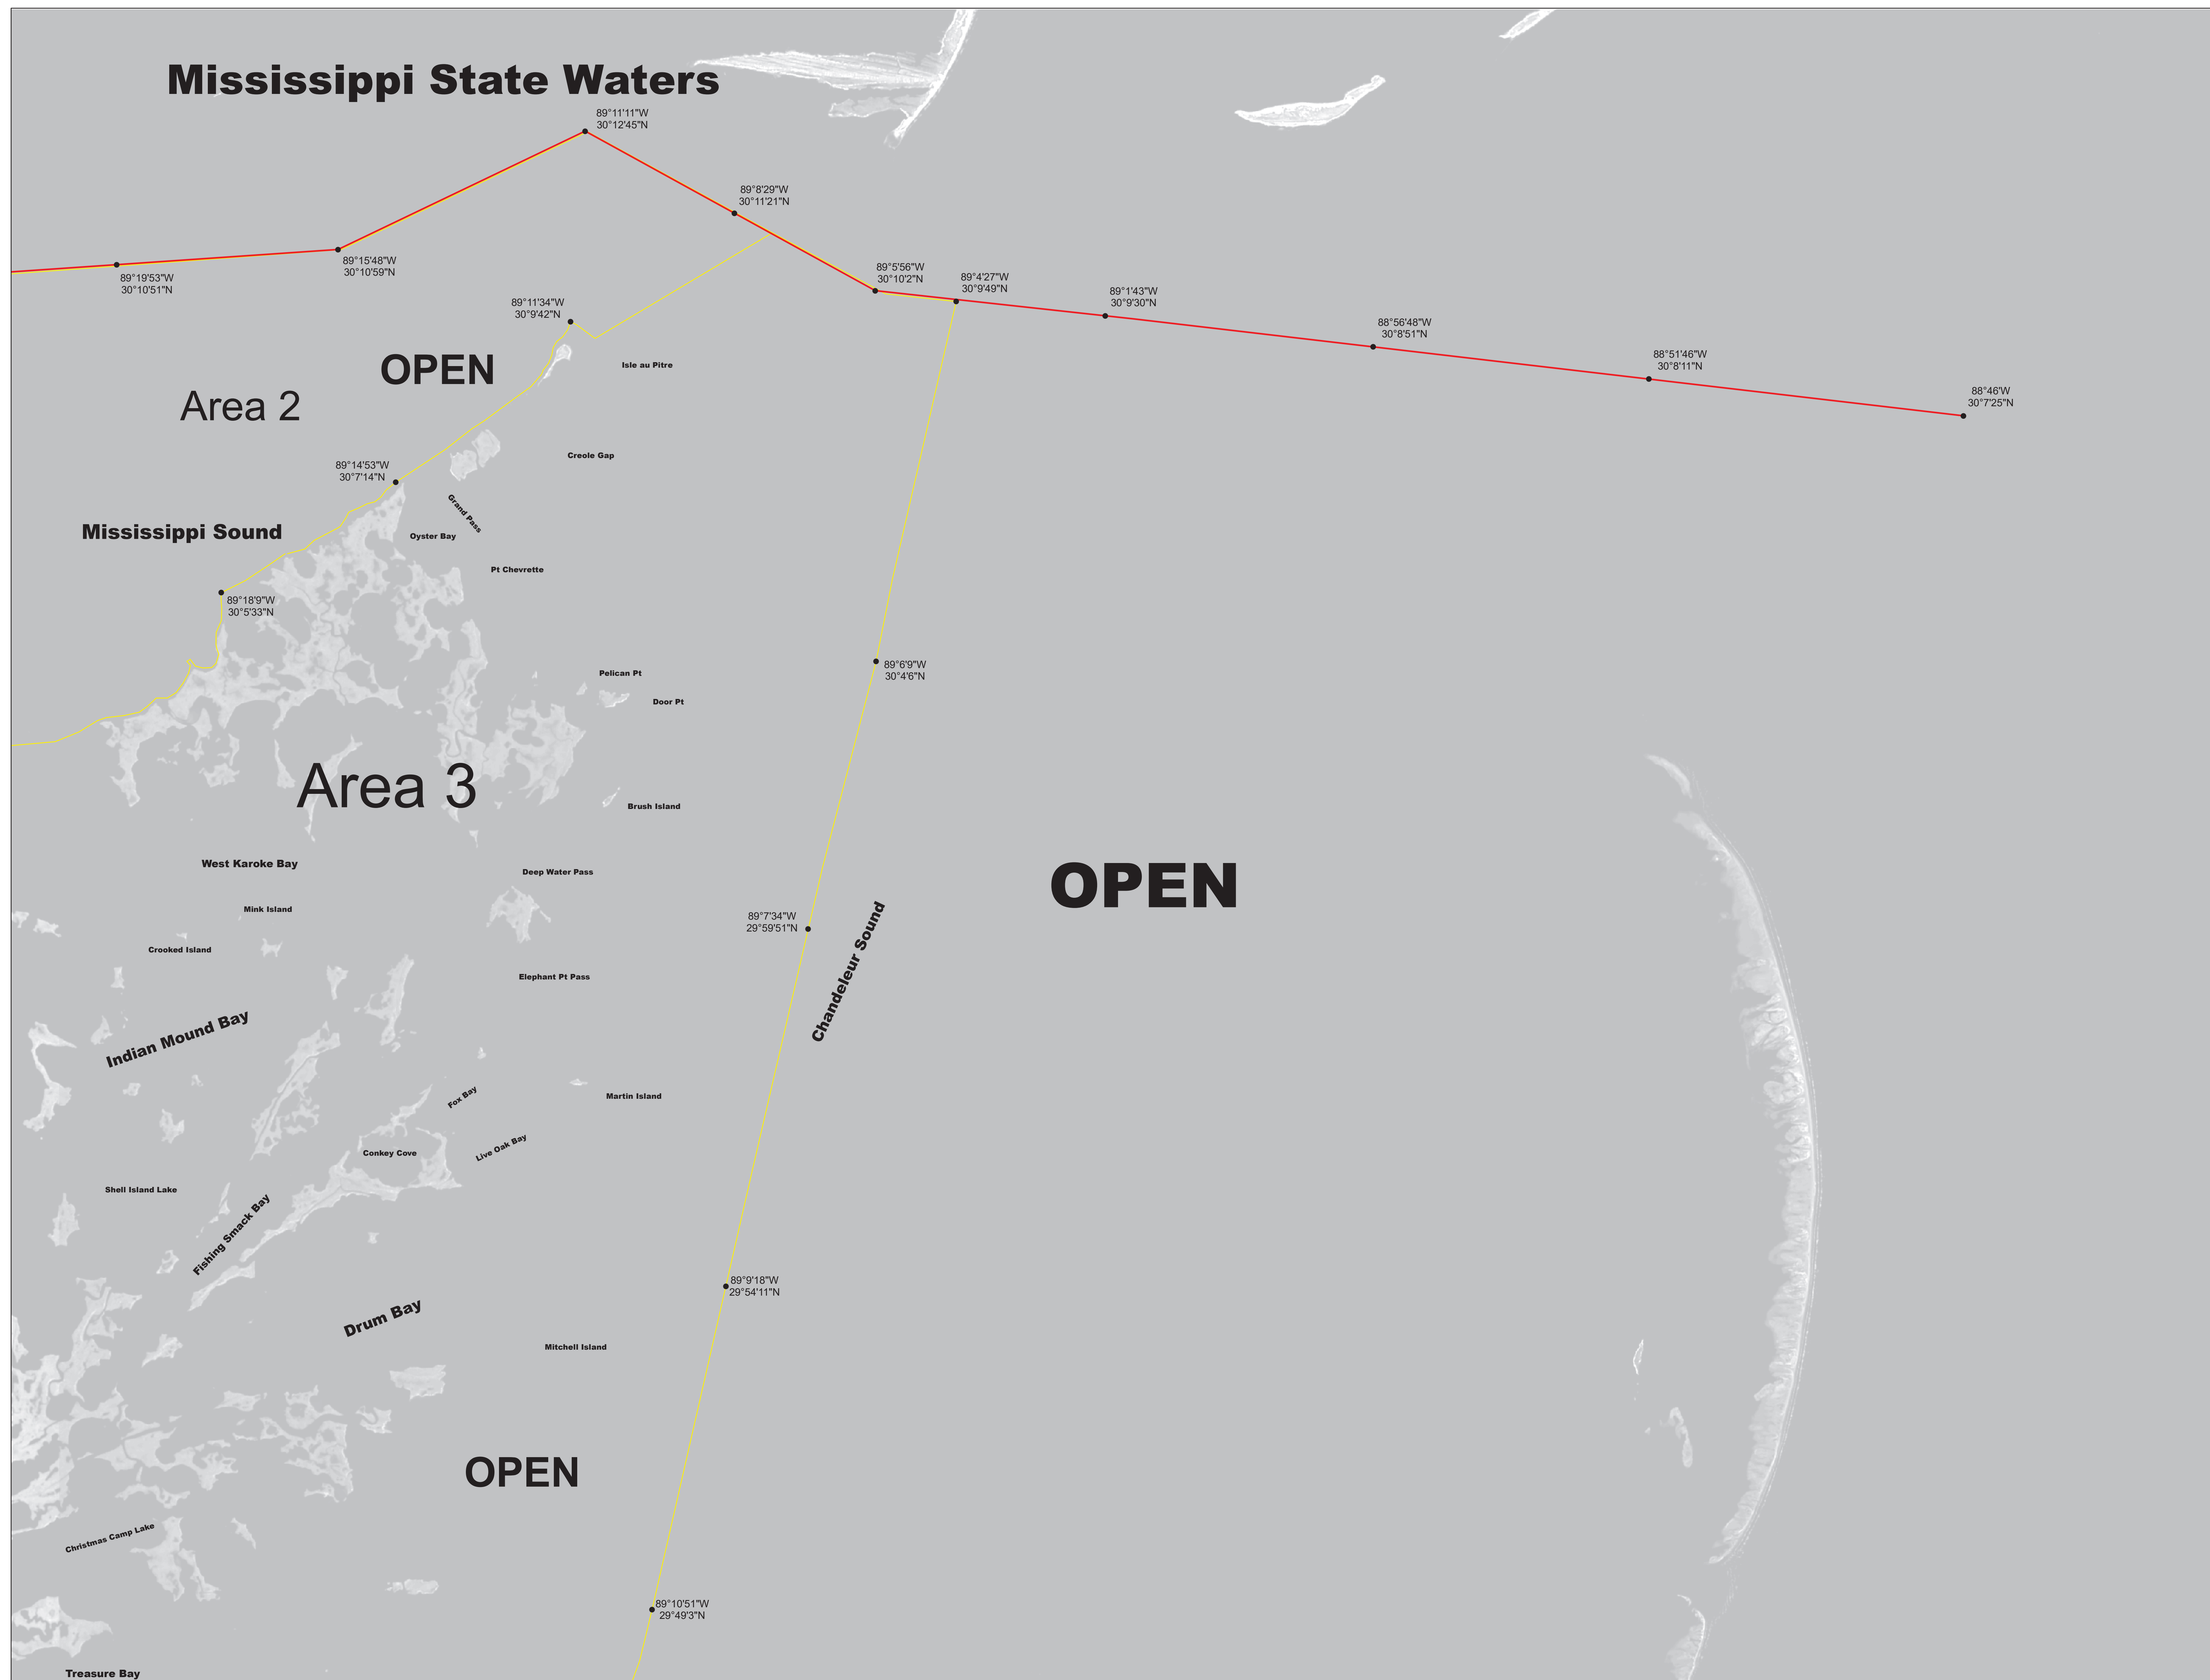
Mississippi State Waters

89°11'11"W
30°12'45"N

89°8'29"W
30°11'21"N

89°19'53"W
30°10'51"N

89°15'48"W
30°10'59"N

89°5'56"W
30°10'2"N

89°4'27"W
30°9'49"N

89°1'43"W
30°9'30"N

88°56'48"W
30°8'51"N

88°51'46"W
30°8'11"N

88°46'W
30°7'25"N

89°11'34"W
30°9'42"N

OPEN

Area 2

Isle au Pitre

89°14'53"W
30°7'14"N

Creole Gap

Grand Pass

Mississippi Sound

Oyster Bay

Pt Chevrette

89°18'9"W
30°5'33"N

89°6'9"W
30°4'6"N

Pelican Pt

Door Pt

Area 3

Brush Island

West Karoke Bay

Deep Water Pass

OPEN

Mink Island

89°7'34"W
29°59'51"N

Chandeleur Sound

Crooked Island

Elephant Pt Pass

Indian Mound Bay

Fox Bay

Martin Island

Conkey Cove

Live Oak Bay

Shell Island Lake

Fishing Smack Bay

89°9'18"W
29°54'11"N

Drum Bay

Mitchell Island

OPEN

Christmas Camp Lake

89°10'51"W
29°49'3"N

Treasure Bay